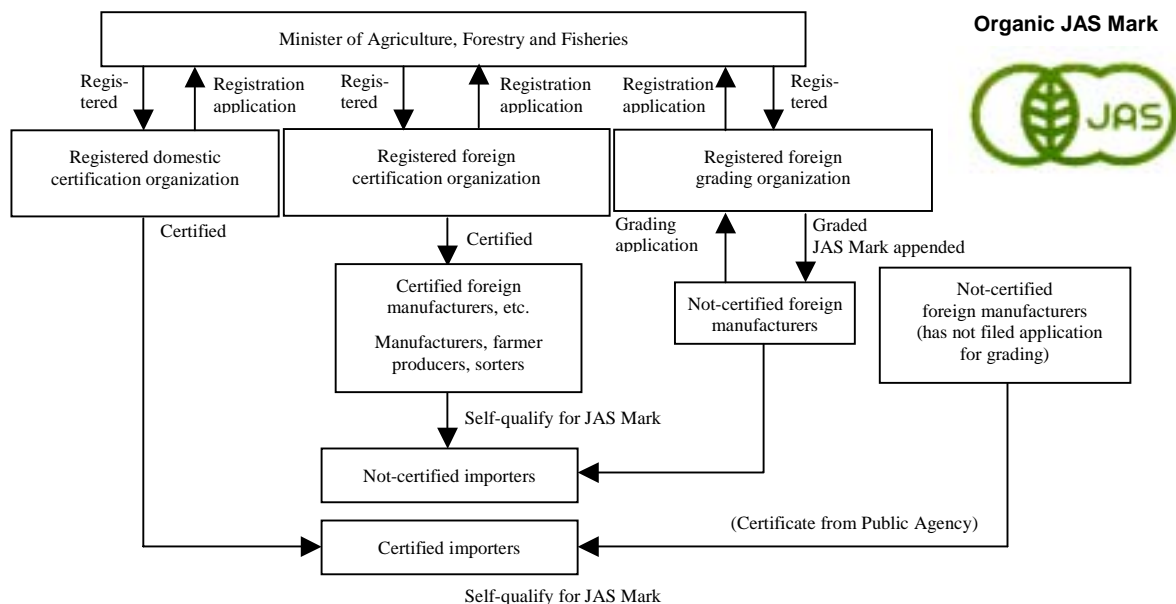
Minister of Agriculture, Forestry and Fisheries

Registered

Registration application

Registered

Registration application

Registration application

Registered

Organic JAS Mark

JAS

Registered domestic certification organization

Registered foreign certification organization

Registered foreign grading organization

Certified

Certified

Grading application

Graded JAS Mark appended

Certified foreign manufacturers, etc.

Manufacturers, farmer producers, sorters

Not-certified foreign manufacturers

Not-certified foreign manufacturers (has not filed application for grading)

Self-qualify for JAS Mark

Not-certified importers

(Certificate from Public Agency)

Certified importers

Self-qualify for JAS Mark